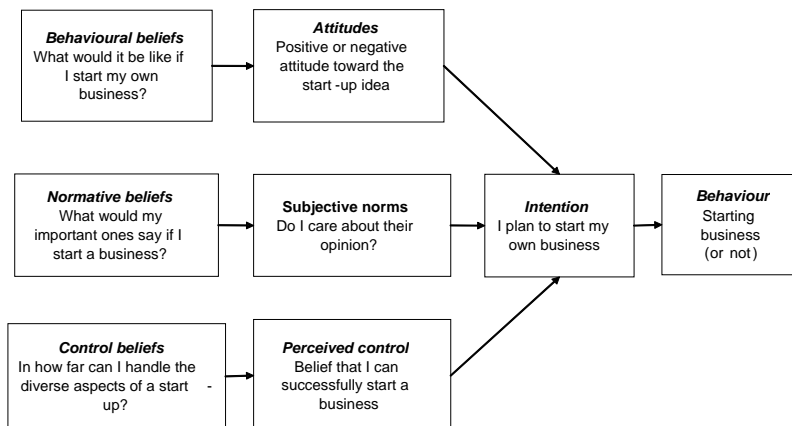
Behavioural beliefs
What would it be like if I start my own business?

Attitudes
Positive or negative attitude toward the start -up idea

Normative beliefs
What would my important ones say if I start a business?

Subjective norms
Do I care about their opinion?

Intention
I plan to start my own business

Behaviour
Starting business (or not)

Control beliefs
In how far can I handle the diverse aspects of a start - up?

Perceived control
Belief that I can successfully start a business